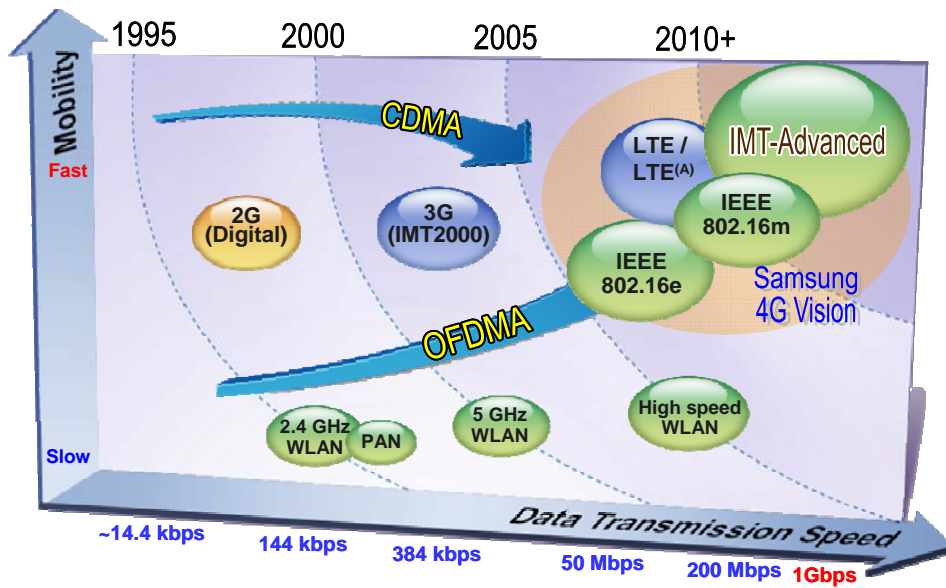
1995
2000
2005
2010+

Mobility
Fast
Slow

CDMA
OFDMA

2G (Digital)
3G (IMT2000)
LTE / LTE$^{(A)}$
IMT-Advanced
IEEE 802.16m
IEEE 802.16e
Samsung 4G Vision

2.4 GHz WLAN
PAN
5 GHz WLAN
High speed WLAN

Data Transmission Speed

~14.4 kbps
144 kbps
384 kbps
50 Mbps
200 Mbps
1Gbps